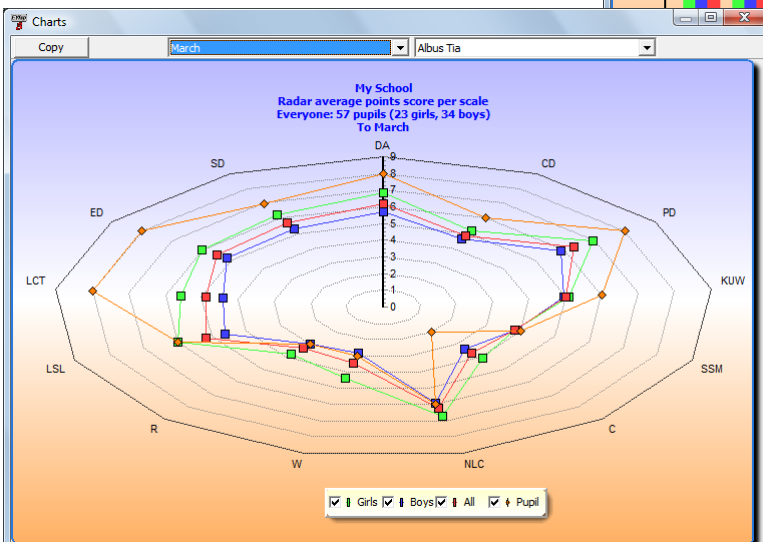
Charts

Copy

March

Albus Tia

My School
Radar average points score per scale
Everyone: 57 pupils (23 girls, 34 boys)
To March

DA
CD
PD
KUW
SSM
C
NLC
W
R
LSL
LCT
ED
SD

9
8
7
6
5
4
3
2
1
0

Girls
Boys
All
Pupil